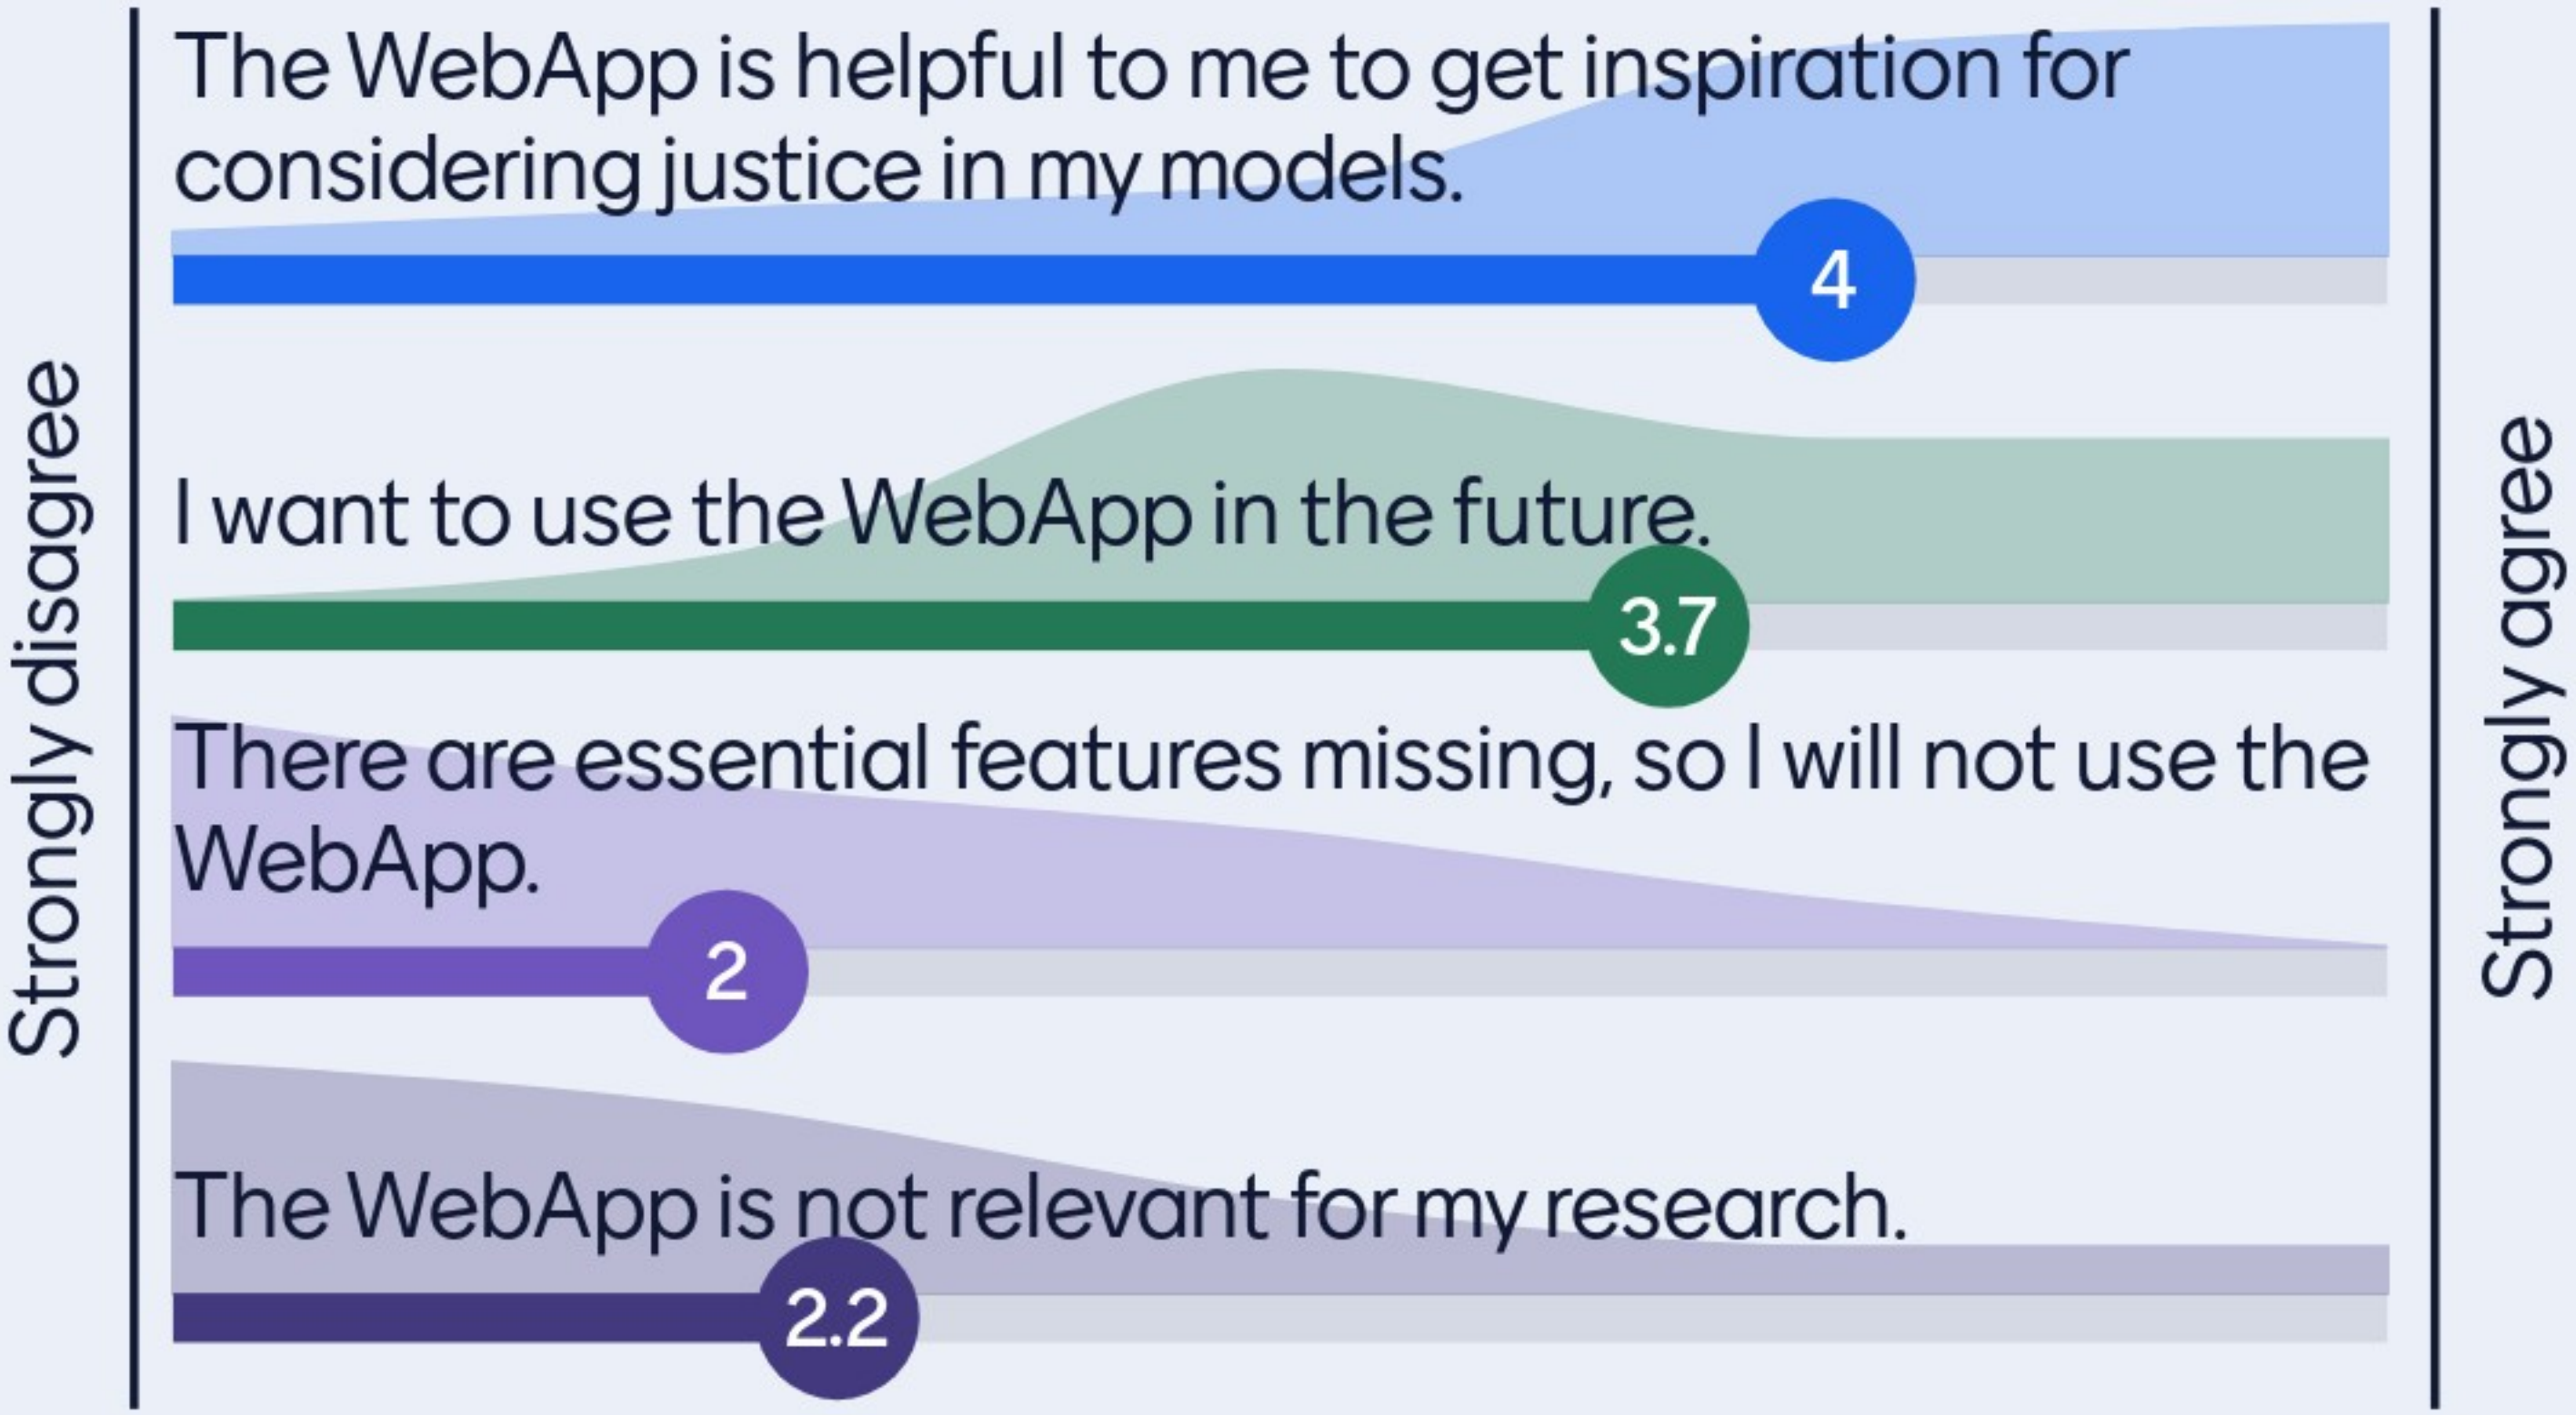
Strongly disagree

The WebApp is helpful to me to get inspiration for considering justice in my models.

4

I want to use the WebApp in the future.

3.7

There are essential features missing, so I will not use the WebApp.

2

The WebApp is not relevant for my research.

2.2

Strongly agree